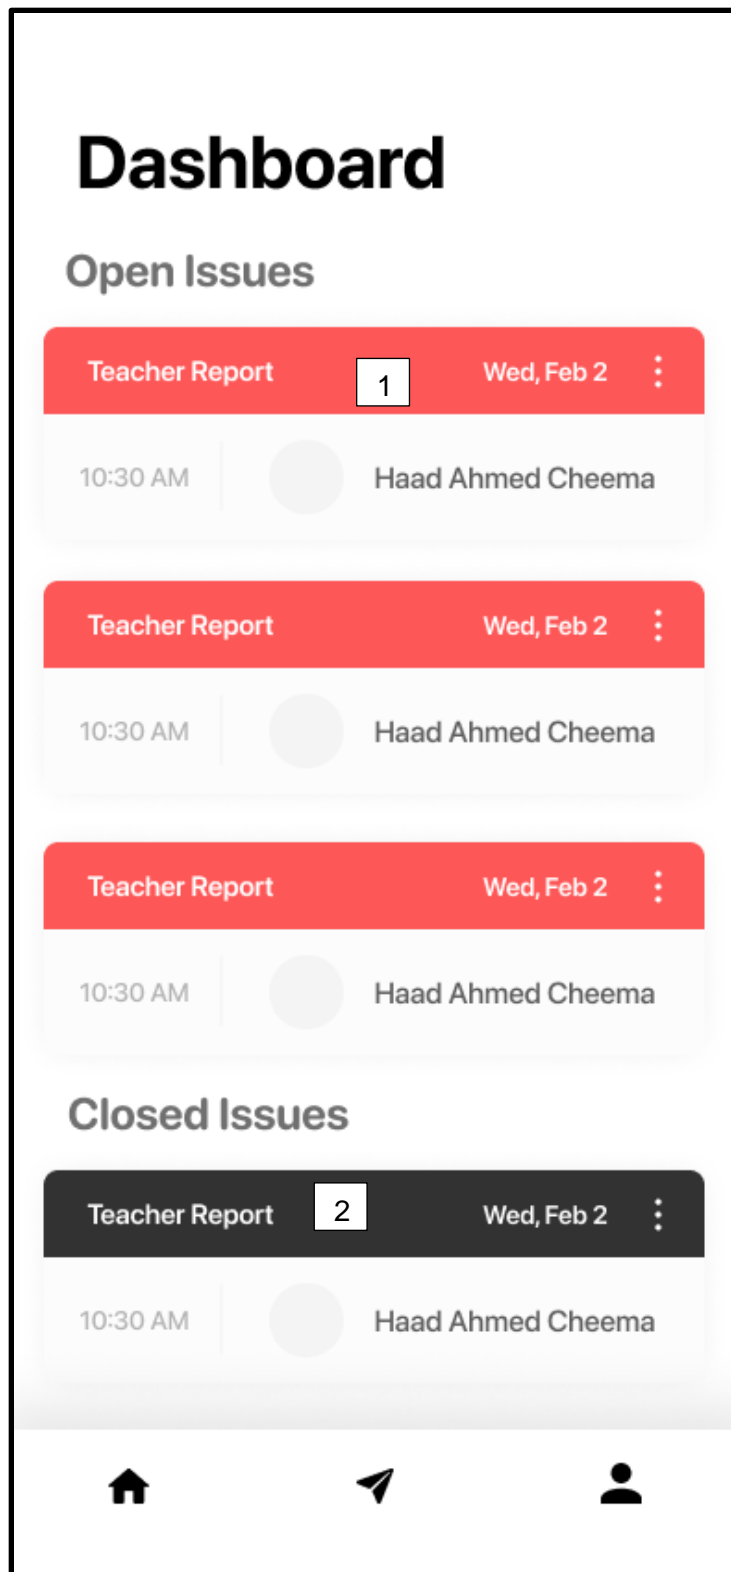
Dashboard

Open Issues

Teacher Report 1 Wed, Feb 2

10:30 AM Haad Ahmed Cheema

Teacher Report Wed, Feb 2

10:30 AM Haad Ahmed Cheema

Teacher Report Wed, Feb 2

10:30 AM Haad Ahmed Cheema

Closed Issues

Teacher Report 2 Wed, Feb 2

10:30 AM Haad Ahmed Cheema